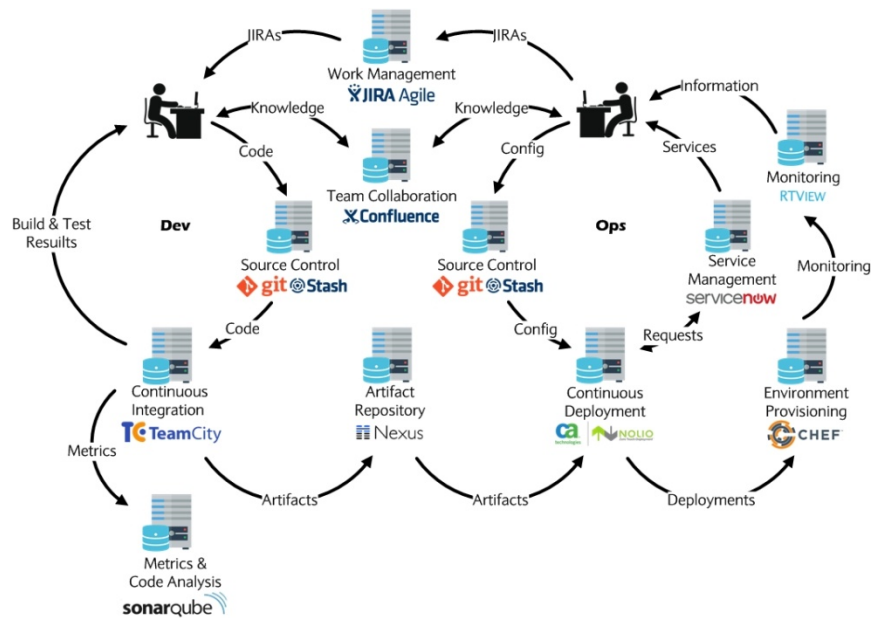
JIRAs

Work Management
JIRA Agile

JIRAs

Knowledge

Knowledge

Information

Code

Team Collaboration
Confluence

Config

Services

Monitoring
RTVIEW

Build & Test Resuilts

Dev

Ops

Source Control
git Stash

Source Control
git Stash

Service Management
servicenow

Monitoring

Code

Config

Requests

Continuous Integration
TeamCity

Artifact Repository
Nexus

Continuous Deployment
ca technologies | NOLIO

Environment Provisioning
CHEF

Metrics

Artifacts

Artifacts

Deployments

Metrics & Code Analysis
sonarqube